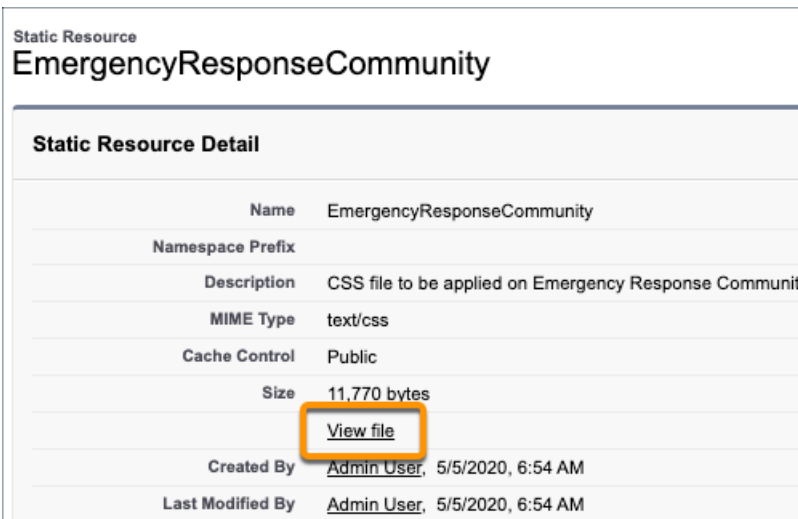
Static Resource
EmergencyResponseCommunity

Static Resource Detail

| | |
|---|---|
| Name | EmergencyResponseCommunity |
| Namespace Prefix | |
| Description | CSS file to be applied on Emergency Response Communit |
| MIME Type | text/css |
| Cache Control | Public |
| Size | 11,770 bytes |
| | View file |
| Created By | Admin User, 5/5/2020, 6:54 AM |
| Last Modified By | Admin User, 5/5/2020, 6:54 AM |